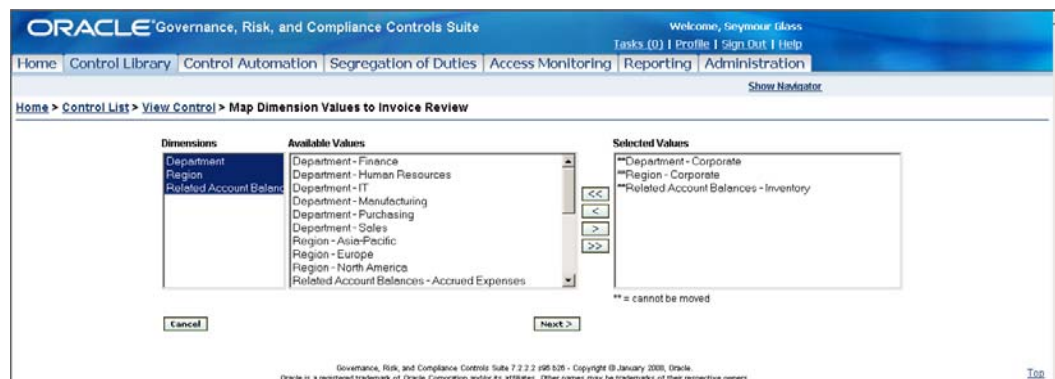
ORACLE Governance, Risk, and Compliance Controls Suite

Welcome, Seymour Glass

Tasks (0) | Profile | Sign Out | Help

Home | Control Library | Control Automation | Segregation of Duties | Access Monitoring | Reporting | Administration

Show Navigator

Home > Control List > View Control > Map Dimension Values to Invoice Review

Dimensions

Department
Region
Related Account Balanc

Available Values

Department - Finance
Department - Human Resources
Department - IT
Department - Manufacturing
Department - Purchasing
Department - Sales
Region - Asia-Pacific
Region - Europe
Region - North America
Related Account Balances - Accrued Expenses

<<
<
>
>>

Selected Values

**Department - Corporate
**Region - Corporate
**Related Account Balances - Inventory

** = cannot be moved

Cancel

Next >

Governance, Risk, and Compliance Controls Suite 7.2.2.2 s96 b26 - Copyright © January 2008, Oracle.
Oracle is a registered trademark of Oracle Corporation and/or its affiliates. Other names may be trademarks of their respective owners.

Top